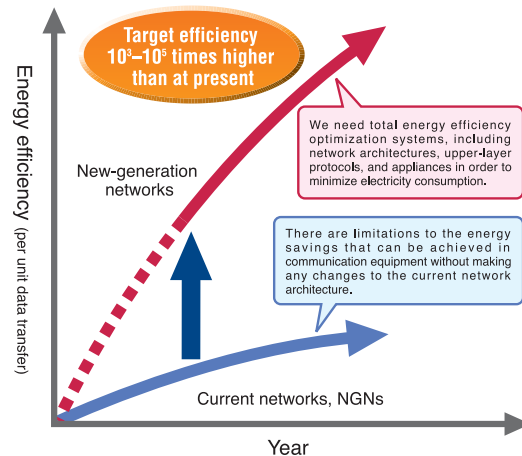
Target efficiency $10^3$–$10^5$ times higher than at present

Energy efficiency (per unit data transfer)

We need total energy efficiency optimization systems, including network architectures, upper-layer protocols, and appliances in order to minimize electricity consumption.

New-generation networks

There are limitations to the energy savings that can be achieved in communication equipment without making any changes to the current network architecture.

Current networks, NGNs

Year